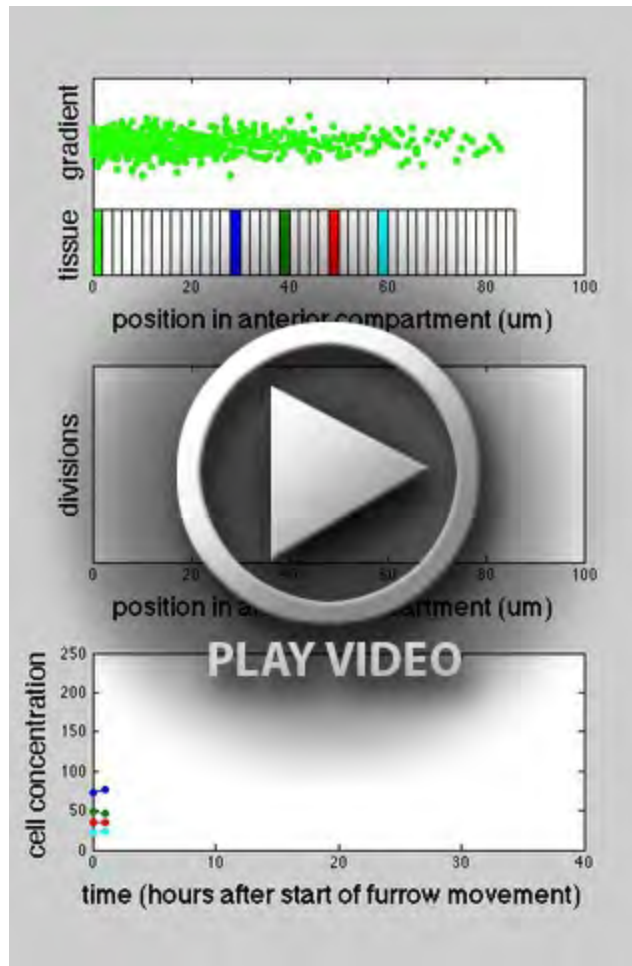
gradient

tissue

0 20 40 60 80 100

position in anterior compartment (um)

divisions

0 20 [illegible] 60 80 100

position in a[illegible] compartment (um)

PLAY VIDEO

cell concentration

250
200
150
100
50
0

0 10 20 30 40

time (hours after start of furrow movement)